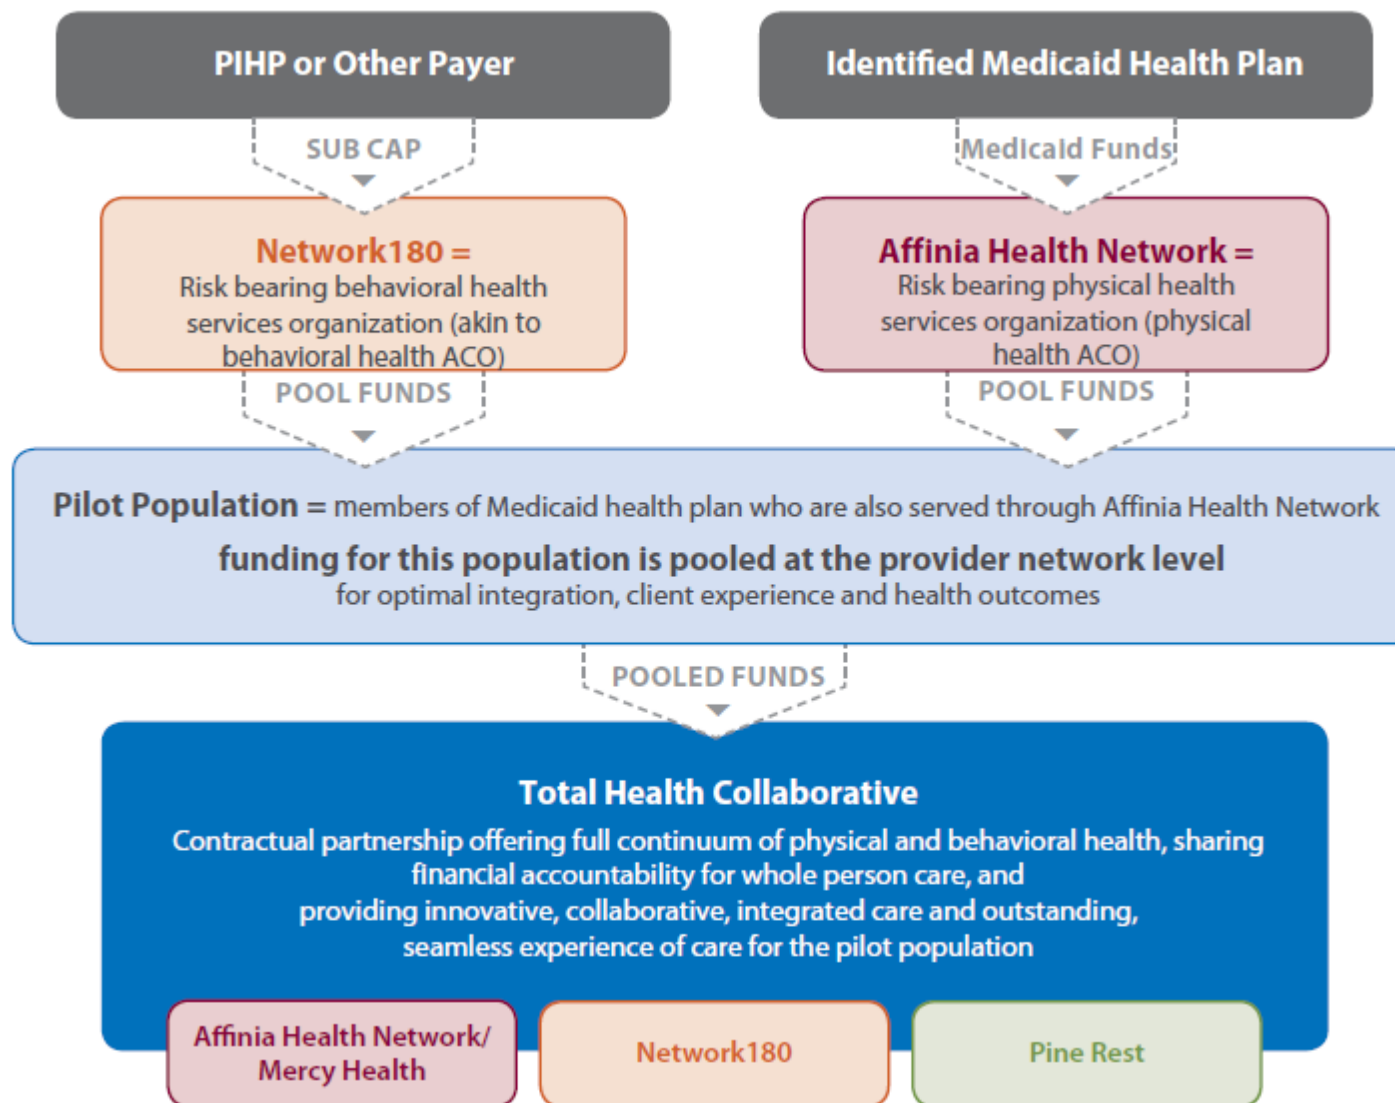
PIHP or Other Payer

Identified Medicaid Health Plan

SUB CAP

Medicaid Funds

Network180 =
Risk bearing behavioral health services organization (akin to behavioral health ACO)

Affinia Health Network =
Risk bearing physical health services organization (physical health ACO)

POOL FUNDS

POOL FUNDS

Pilot Population = members of Medicaid health plan who are also served through Affinia Health Network

funding for this population is pooled at the provider network level
for optimal integration, client experience and health outcomes

POOLED FUNDS

Total Health Collaborative

Contractual partnership offering full continuum of physical and behavioral health, sharing financial accountability for whole person care, and providing innovative, collaborative, integrated care and outstanding, seamless experience of care for the pilot population

Affinia Health Network/ Mercy Health

Network180

Pine Rest